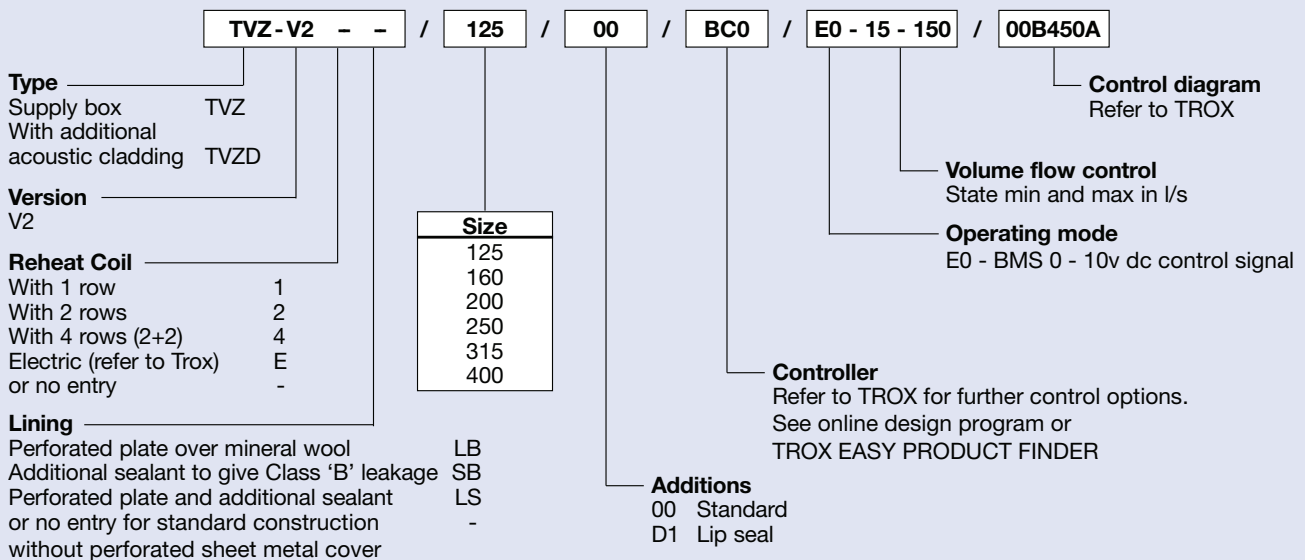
TVZ - V2 – – / 125 / 00 / BC0 / E0 - 15 - 150 / 00B450A

**Type**
Supply box TVZ
With additional acoustic cladding TVZD

**Version**
V2

**Reheat Coil**
With 1 row 1
With 2 rows 2
With 4 rows (2+2) 4
Electric (refer to Trox) E
or no entry -

**Lining**
Perforated plate over mineral wool LB
Additional sealant to give Class 'B' leakage SB
Perforated plate and additional sealant LS
or no entry for standard construction without perforated sheet metal cover -

| Size |
|---|
| 125 |
| 160 |
| 200 |
| 250 |
| 315 |
| 400 |

**Additions**
00 Standard
D1 Lip seal

**Controller**
Refer to TROX for further control options.
See online design program or
TROX EASY PRODUCT FINDER

**Operating mode**
E0 - BMS 0 - 10v dc control signal

**Volume flow control**
State min and max in l/s

**Control diagram**
Refer to TROX